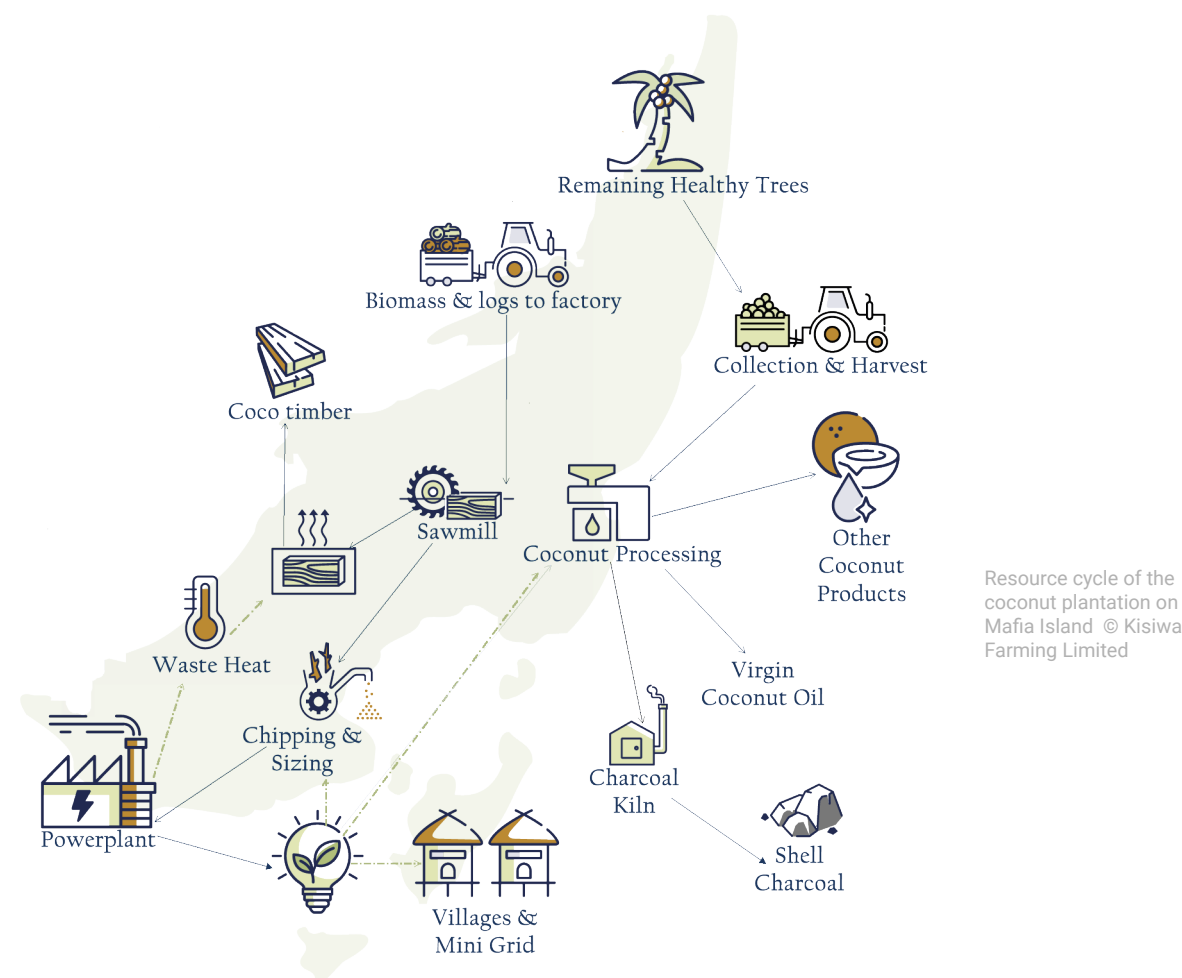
Remaining Healthy Trees

Biomass & logs to factory

Collection & Harvest

Coco timber

Sawmill

Coconut Processing

Other Coconut Products

Resource cycle of the coconut plantation on Mafia Island © Kisiwa Farming Limited

Waste Heat

Chipping & Sizing

Virgin Coconut Oil

Charcoal Kiln

Powerplant

Shell Charcoal

Villages & Mini Grid